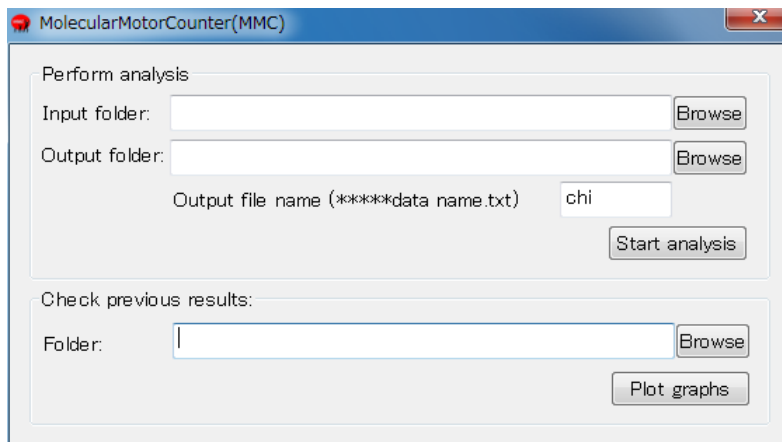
MolecularMotorCounter(MMC)

Perform analysis

Input folder: Browse

Output folder: Browse

Output file name (*****data name.txt) chi

Start analysis

Check previous results:

Folder: Browse

Plot graphs